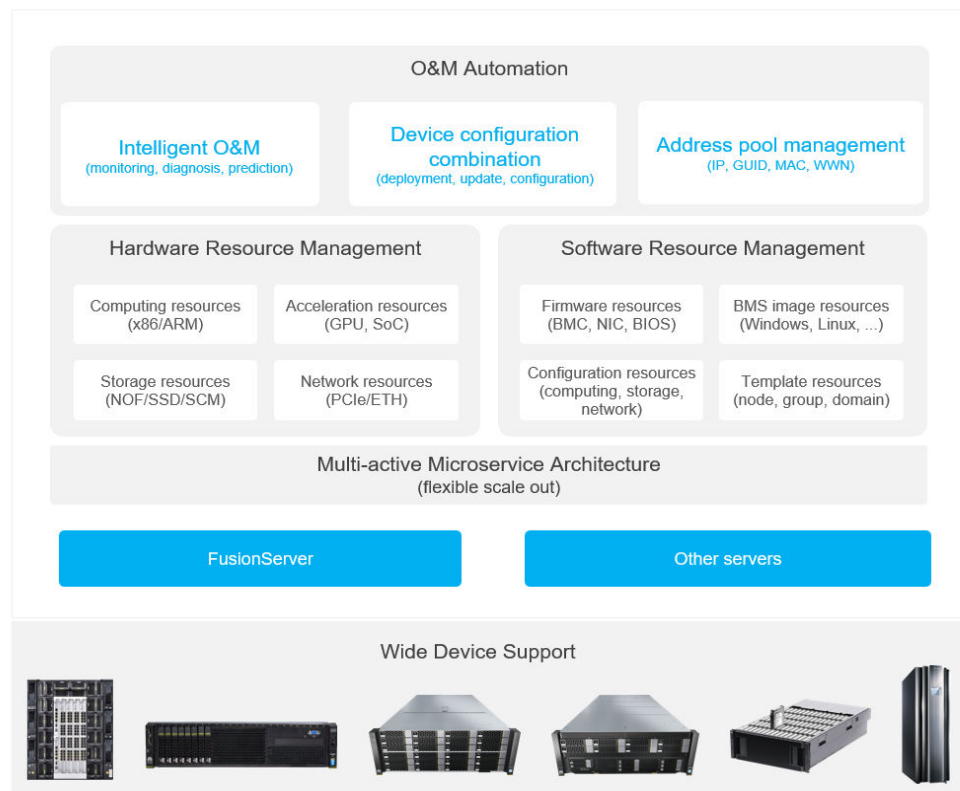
O&M Automation

Intelligent O&M
(monitoring, diagnosis, prediction)

Device configuration combination
(deployment, update, configuration)

Address pool management
(IP, GUID, MAC, WWN)

Hardware Resource Management

Computing resources
(x86/ARM)

Acceleration resources
(GPU, SoC)

Storage resources
(NOF/SSD/SCM)

Network resources
(PCIe/ETH)

Software Resource Management

Firmware resources
(BMC, NIC, BIOS)

BMS image resources
(Windows, Linux, ...)

Configuration resources
(computing, storage, network)

Template resources
(node, group, domain)

Multi-active Microservice Architecture
(flexible scale out)

FusionServer

Other servers

Wide Device Support